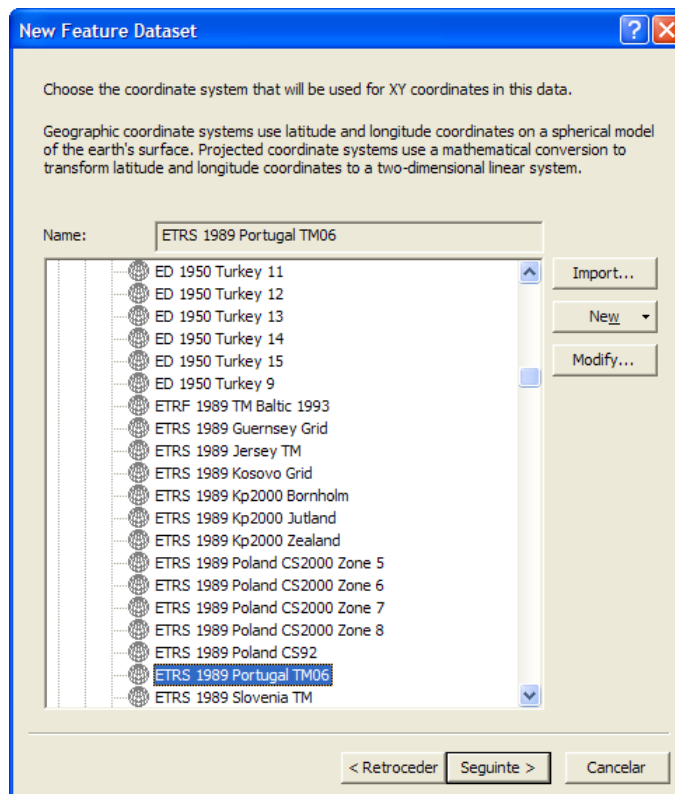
New Feature Dataset

Choose the coordinate system that will be used for XY coordinates in this data.

Geographic coordinate systems use latitude and longitude coordinates on a spherical model of the earth's surface. Projected coordinate systems use a mathematical conversion to transform latitude and longitude coordinates to a two-dimensional linear system.

Name: ETRS 1989 Portugal TM06

ED 1950 Turkey 11
ED 1950 Turkey 12
ED 1950 Turkey 13
ED 1950 Turkey 14
ED 1950 Turkey 15
ED 1950 Turkey 9
ETRF 1989 TM Baltic 1993
ETRS 1989 Guernsey Grid
ETRS 1989 Jersey TM
ETRS 1989 Kosovo Grid
ETRS 1989 Kp2000 Bornholm
ETRS 1989 Kp2000 Jutland
ETRS 1989 Kp2000 Zealand
ETRS 1989 Poland CS2000 Zone 5
ETRS 1989 Poland CS2000 Zone 6
ETRS 1989 Poland CS2000 Zone 7
ETRS 1989 Poland CS2000 Zone 8
ETRS 1989 Poland CS92
ETRS 1989 Portugal TM06
ETRS 1989 Slovenia TM

Import...
New
Modify...

< Retroceder
Seguinte >
Cancelar